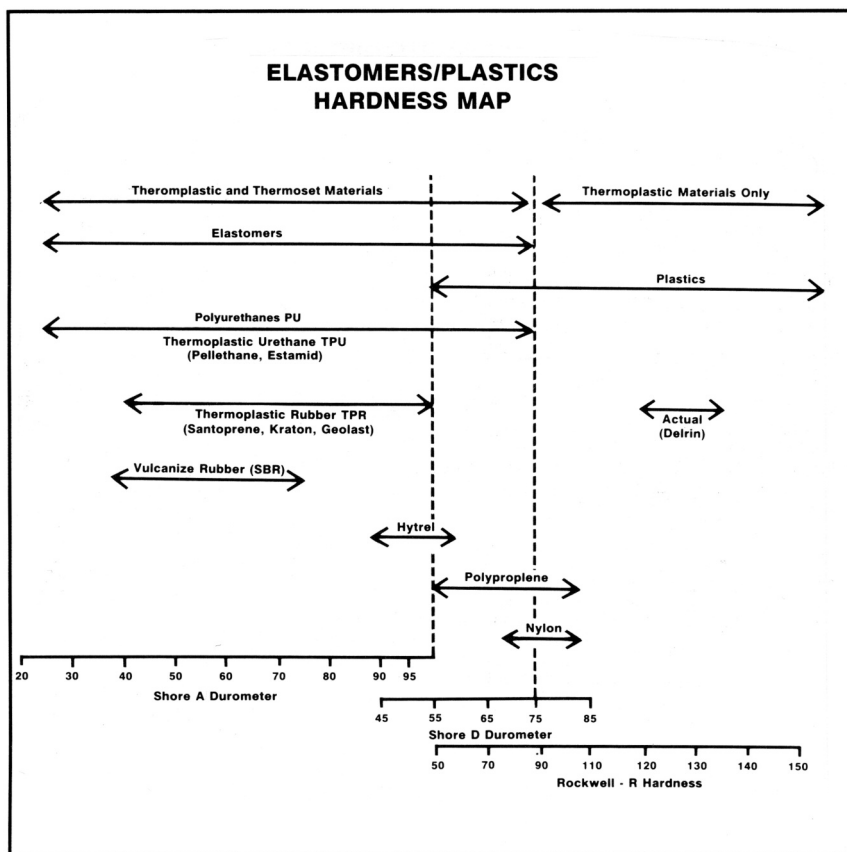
ELASTOMERS/PLASTICS HARDNESS MAP

Theromplastic and Thermoset Materials

Thermoplastic Materials Only

Elastomers

Plastics

Polyurethanes PU

Thermoplastic Urethane TPU (Pellethane, Estamid)

Thermoplastic Rubber TPR (Santoprene, Kraton, Geolast)

Actual (Delrin)

Vulcanize Rubber (SBR)

Hytrel

Polyproplene

Nylon

20 30 40 50 60 70 80 90 95

Shore A Durometer

45 55 65 75 85

Shore D Durometer

50 70 90 110 120 130 140 150

Rockwell - R Hardness